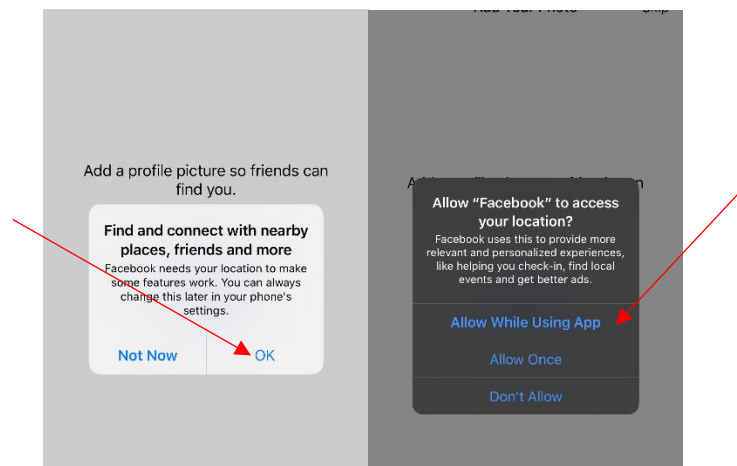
Add Your Photo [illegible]

Add a profile picture so friends can find you.

Find and connect with nearby places, friends and more

Facebook needs your location to make some features work. You can always change this later in your phone's settings.

Not Now

OK

Add a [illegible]

Allow “Facebook” to access your location?

Facebook uses this to provide more relevant and personalized experiences, like helping you check-in, find local events and get better ads.

Allow While Using App

Allow Once

Don't Allow